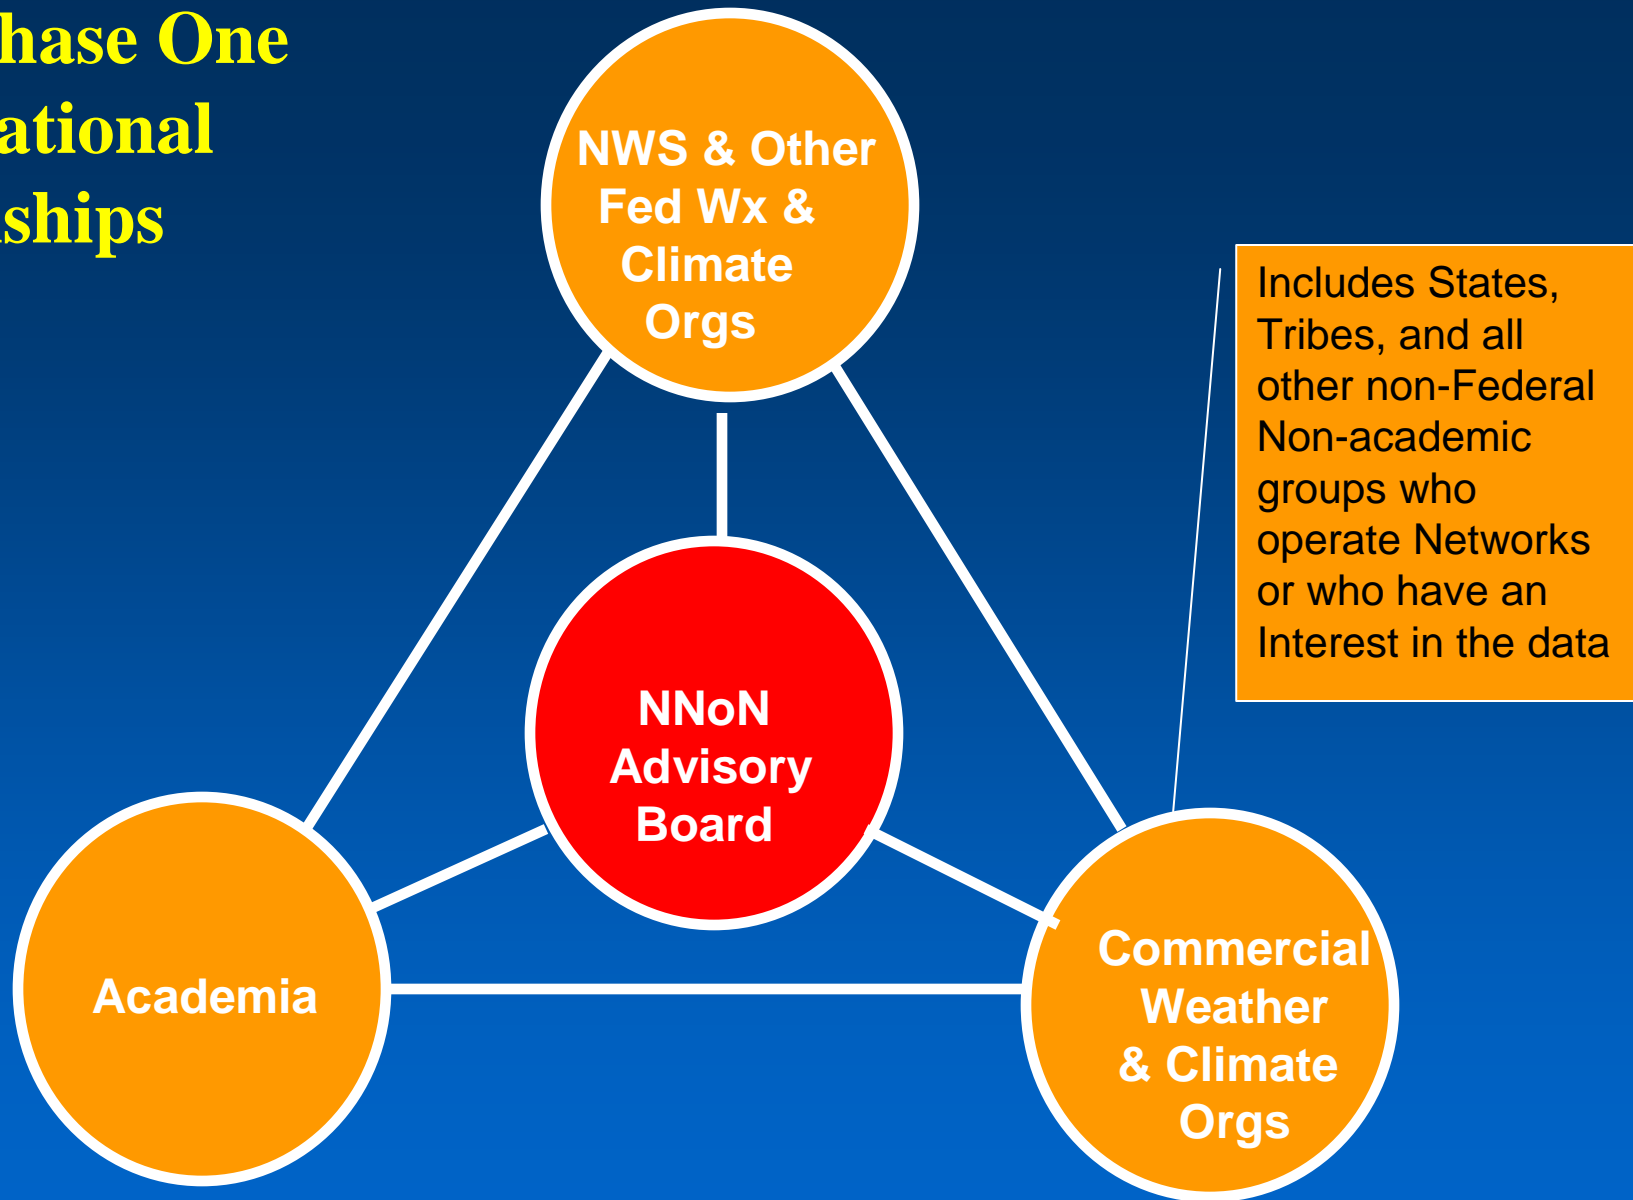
hase One
ational
ships

NWS & Other Fed Wx & Climate Orgs

Includes States, Tribes, and all other non-Federal Non-academic groups who operate Networks or who have an Interest in the data

NNoN Advisory Board

Academia

Commercial Weather & Climate Orgs